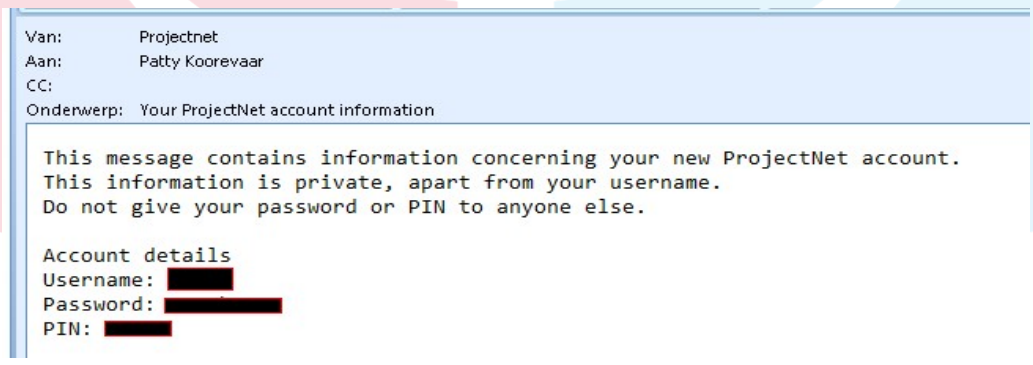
Van: Projectnet
Aan: Patty Koorevaar
CC:
Onderwerp: Your ProjectNet account information

This message contains information concerning your new ProjectNet account.
This information is private, apart from your username.
Do not give your password or PIN to anyone else.

Account details
Username: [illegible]
Password: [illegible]
PIN: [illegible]